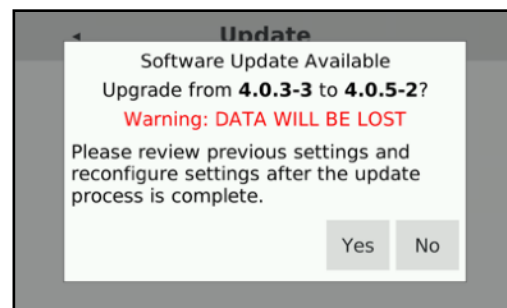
Update

Software Update Available

Upgrade from **4.0.3-3** to **4.0.5-2**?

Warning: DATA WILL BE LOST

Please review previous settings and reconfigure settings after the update process is complete.

Yes No